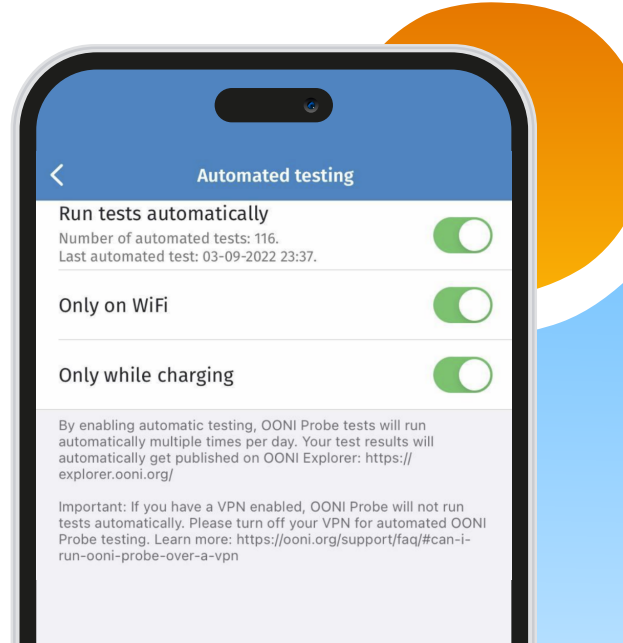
Automated testing

Run tests automatically
Number of automated tests: 116.
Last automated test: 03-09-2022 23:37.

Only on WiFi

Only while charging

By enabling automatic testing, OONI Probe tests will run automatically multiple times per day. Your test results will automatically get published on OONI Explorer: https://explorer.ooni.org/

Important: If you have a VPN enabled, OONI Probe will not run tests automatically. Please turn off your VPN for automated OONI Probe testing. Learn more: https://ooni.org/support/faq/#can-i-run-ooni-probe-over-a-vpn